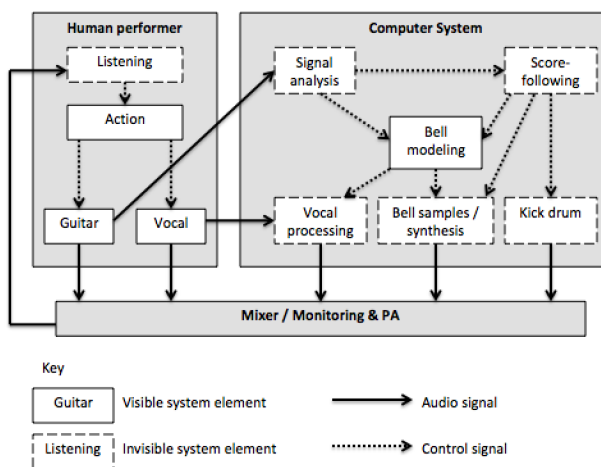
Human performer

Listening

Action

Guitar

Vocal

Computer System

Signal analysis

Score-following

Bell modeling

Vocal processing

Bell samples / synthesis

Kick drum

Mixer / Monitoring & PA

Key

Guitar Visible system element

Audio signal

Listening Invisible system element

Control signal